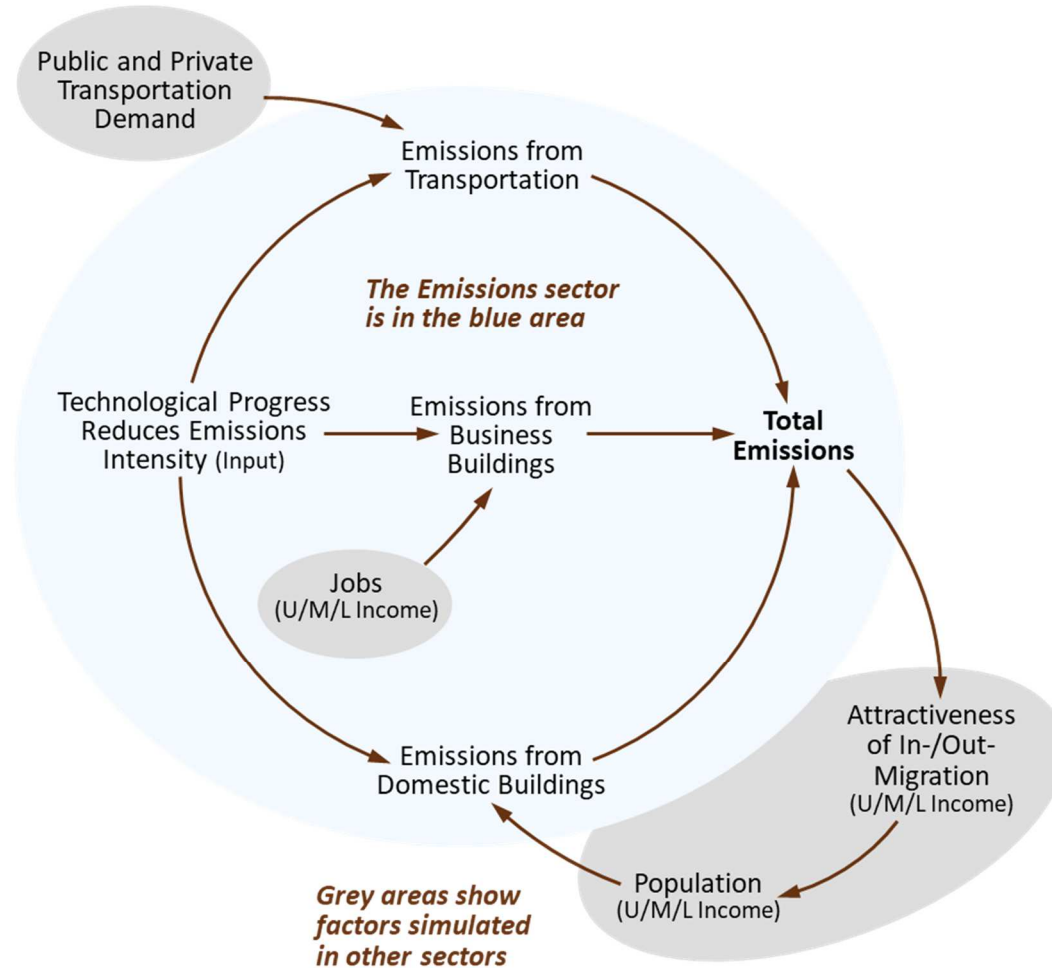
Public and Private Transportation Demand

Emissions from Transportation

The Emissions sector is in the blue area

Technological Progress Reduces Emissions Intensity (Input)

Emissions from Business Buildings

Total Emissions

Jobs (U/M/L Income)

Attractiveness of In-/Out-Migration (U/M/L Income)

Emissions from Domestic Buildings

Population (U/M/L Income)

Grey areas show factors simulated in other sectors